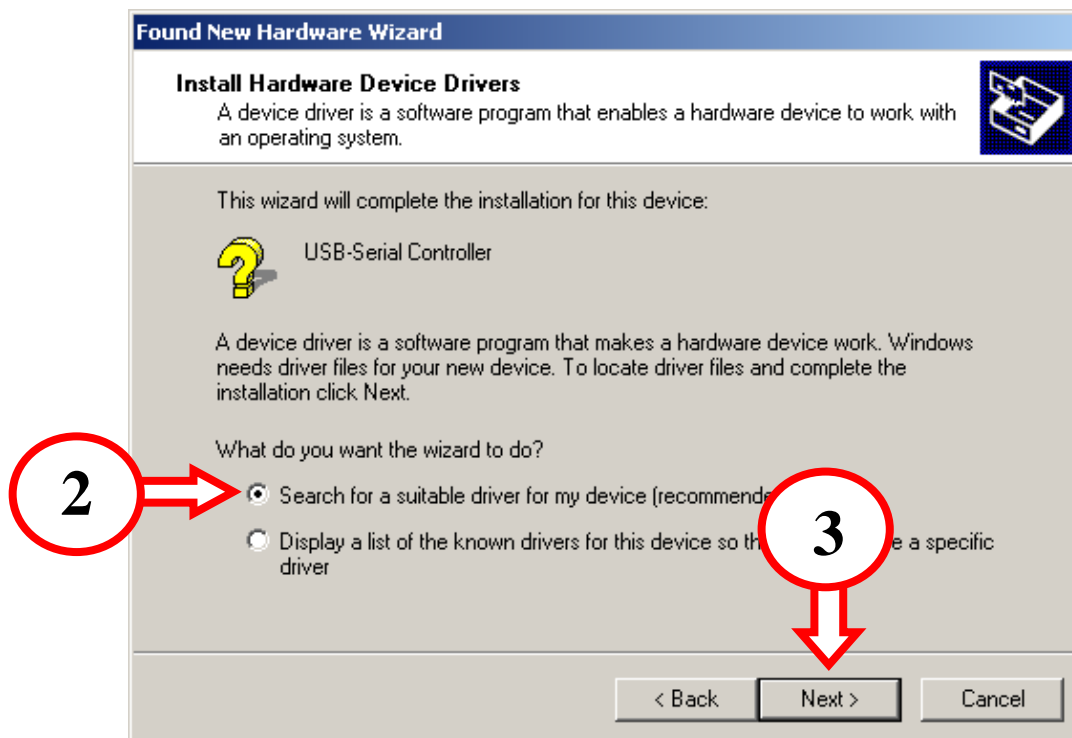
Found New Hardware Wizard

Install Hardware Device Drivers
A device driver is a software program that enables a hardware device to work with an operating system.

This wizard will complete the installation for this device:

USB-Serial Controller

A device driver is a software program that makes a hardware device work. Windows needs driver files for your new device. To locate driver files and complete the installation click Next.

What do you want the wizard to do?

2

Search for a suitable driver for my device (recommende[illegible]

3

Display a list of the known drivers for this device so th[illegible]e a specific driver

< Back
Next >
Cancel